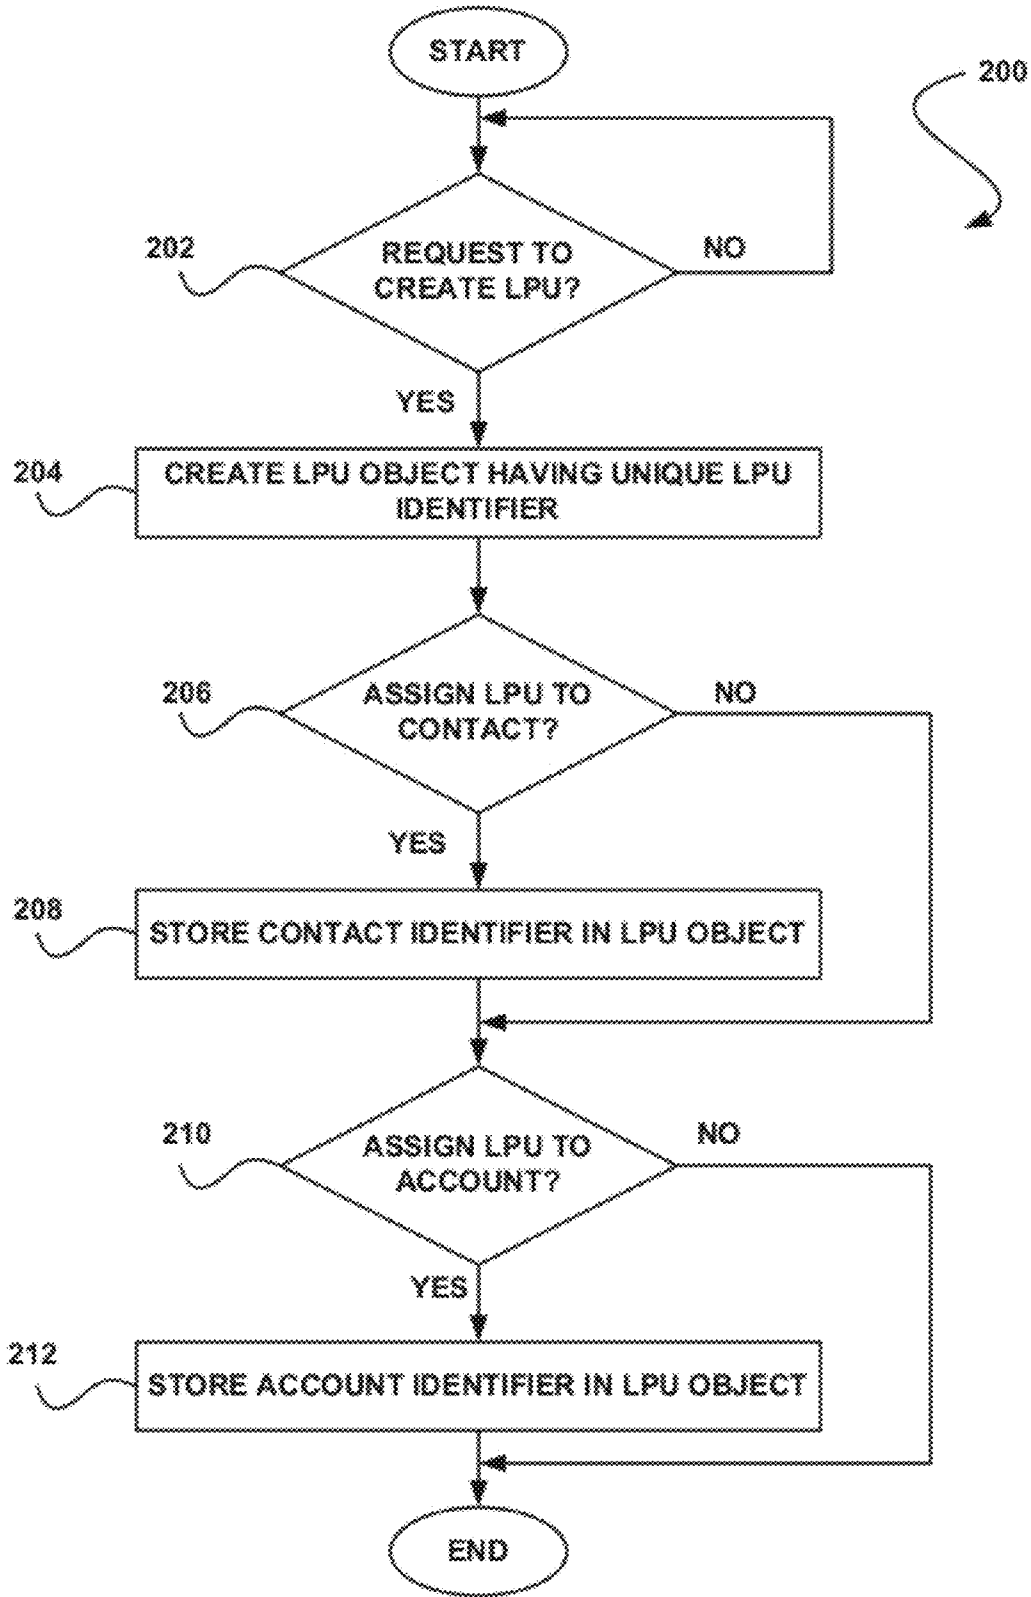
START

200

202

REQUEST TO CREATE LPU?

NO

YES

204

CREATE LPU OBJECT HAVING UNIQUE LPU IDENTIFIER

206

ASSIGN LPU TO CONTACT?

NO

YES

208

STORE CONTACT IDENTIFIER IN LPU OBJECT

210

ASSIGN LPU TO ACCOUNT?

NO

YES

212

STORE ACCOUNT IDENTIFIER IN LPU OBJECT

END